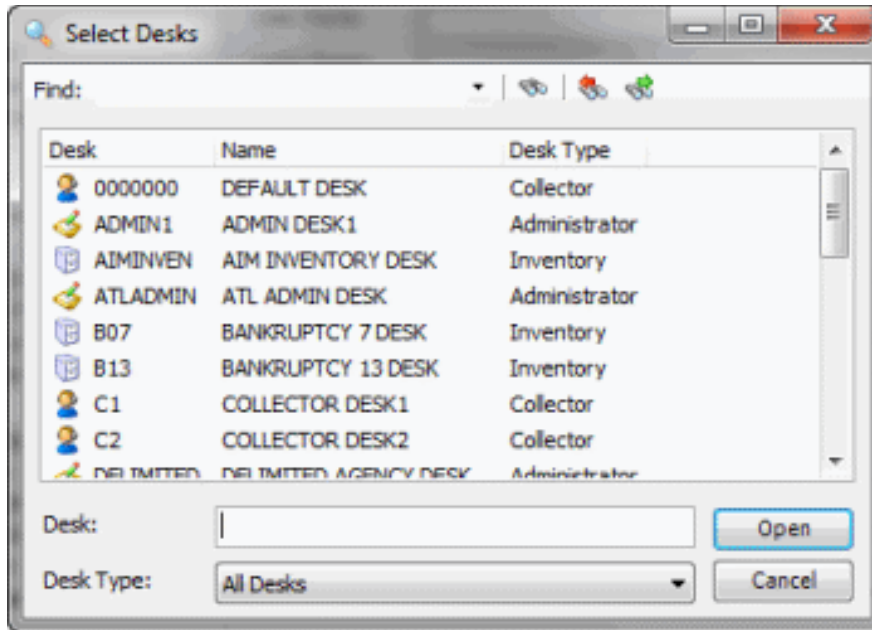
Select Desks

Find:

| Desk | Name | Desk Type |
|---|---|---|
| 0000000 | DEFAULT DESK | Collector |
| ADMIN1 | ADMIN DESK1 | Administrator |
| AIMINVEN | AIM INVENTORY DESK | Inventory |
| ATLADMIN | ATL ADMIN DESK | Administrator |
| B07 | BANKRUPTCY 7 DESK | Inventory |
| B13 | BANKRUPTCY 13 DESK | Inventory |
| C1 | COLLECTOR DESK1 | Collector |
| C2 | COLLECTOR DESK2 | Collector |
| DELIMITED | DELIMITED AGENCY DESK | Administrator |

Desk:
Open
Desk Type: All Desks
Cancel